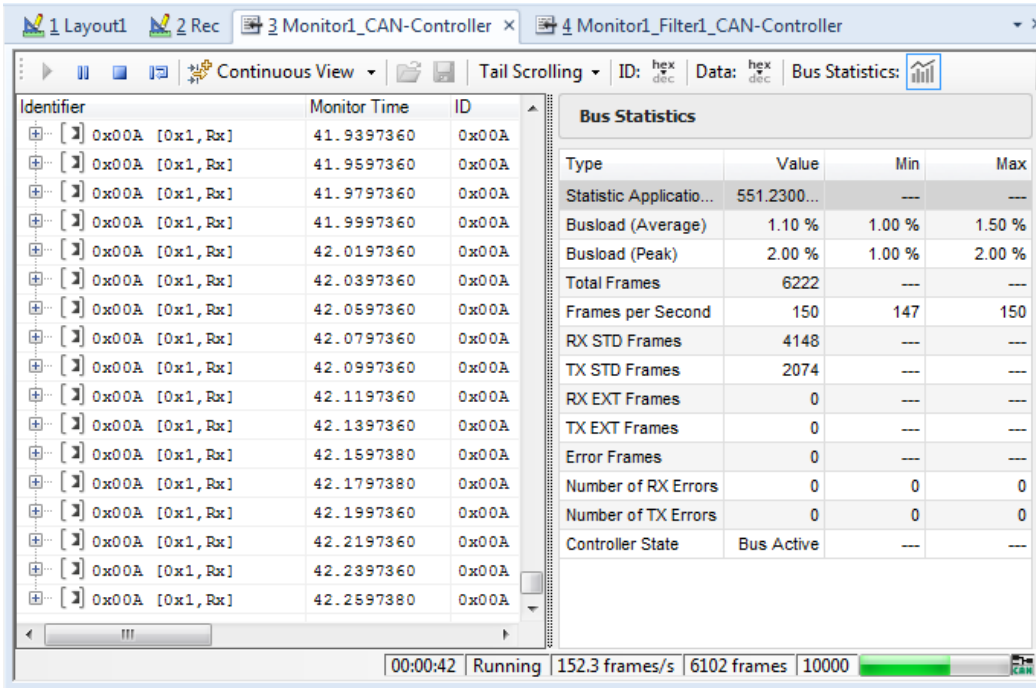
1 Layout1 | 2 Rec | 3 Monitor1_CAN-Controller × | 4 Monitor1_Filter1_CAN-Controller

Continuous View | Tail Scrolling | ID: hex dec | Data: hex dec | Bus Statistics:

| Identifier | Monitor Time | ID |
|---|---|---|
| 0x00A [0x1, Rx] | 41.9397360 | 0x00A |
| 0x00A [0x1, Rx] | 41.9597360 | 0x00A |
| 0x00A [0x1, Rx] | 41.9797360 | 0x00A |
| 0x00A [0x1, Rx] | 41.9997360 | 0x00A |
| 0x00A [0x1, Rx] | 42.0197360 | 0x00A |
| 0x00A [0x1, Rx] | 42.0397360 | 0x00A |
| 0x00A [0x1, Rx] | 42.0597360 | 0x00A |
| 0x00A [0x1, Rx] | 42.0797360 | 0x00A |
| 0x00A [0x1, Rx] | 42.0997360 | 0x00A |
| 0x00A [0x1, Rx] | 42.1197360 | 0x00A |
| 0x00A [0x1, Rx] | 42.1397360 | 0x00A |
| 0x00A [0x1, Rx] | 42.1597380 | 0x00A |
| 0x00A [0x1, Rx] | 42.1797380 | 0x00A |
| 0x00A [0x1, Rx] | 42.1997360 | 0x00A |
| 0x00A [0x1, Rx] | 42.2197360 | 0x00A |
| 0x00A [0x1, Rx] | 42.2397360 | 0x00A |
| 0x00A [0x1, Rx] | 42.2597380 | 0x00A |

Bus Statistics

| Type | Value | Min | Max |
|---|---|---|---|
| Statistic Applicatio... | 551.2300... | --- | --- |
| Busload (Average) | 1.10 % | 1.00 % | 1.50 % |
| Busload (Peak) | 2.00 % | 1.00 % | 2.00 % |
| Total Frames | 6222 | --- | --- |
| Frames per Second | 150 | 147 | 150 |
| RX STD Frames | 4148 | --- | --- |
| TX STD Frames | 2074 | --- | --- |
| RX EXT Frames | 0 | --- | --- |
| TX EXT Frames | 0 | --- | --- |
| Error Frames | 0 | --- | --- |
| Number of RX Errors | 0 | 0 | 0 |
| Number of TX Errors | 0 | 0 | 0 |
| Controller State | Bus Active | --- | --- |

00:00:42 | Running | 152.3 frames/s | 6102 frames | 10000